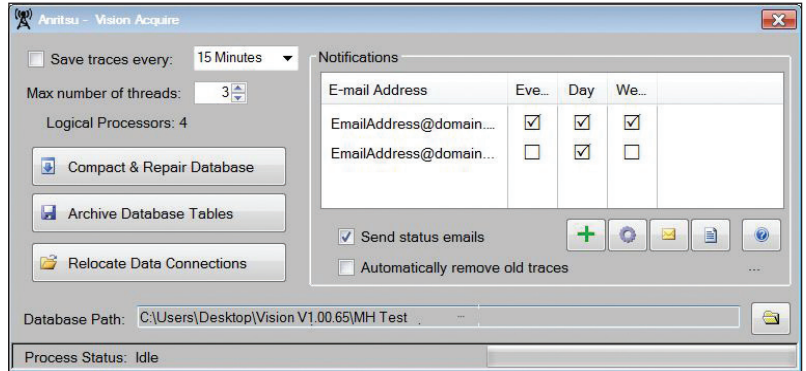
Anritsu - Vision Acquire

Save traces every: 15 Minutes

Max number of threads: 3

Logical Processors: 4

Compact & Repair Database

Archive Database Tables

Relocate Data Connections

Notifications

| E-mail Address | Eve... | Day | We... |
|---|---|---|---|
| EmailAddress@domain.... | ☑ | ☑ | ☑ |
| EmailAddress@domain.... | ☐ | ☑ | ☐ |

Send status emails

Automatically remove old traces

...

Database Path: C:\Users\Desktop\Vision V1.00.65\MH Test

Process Status: Idle